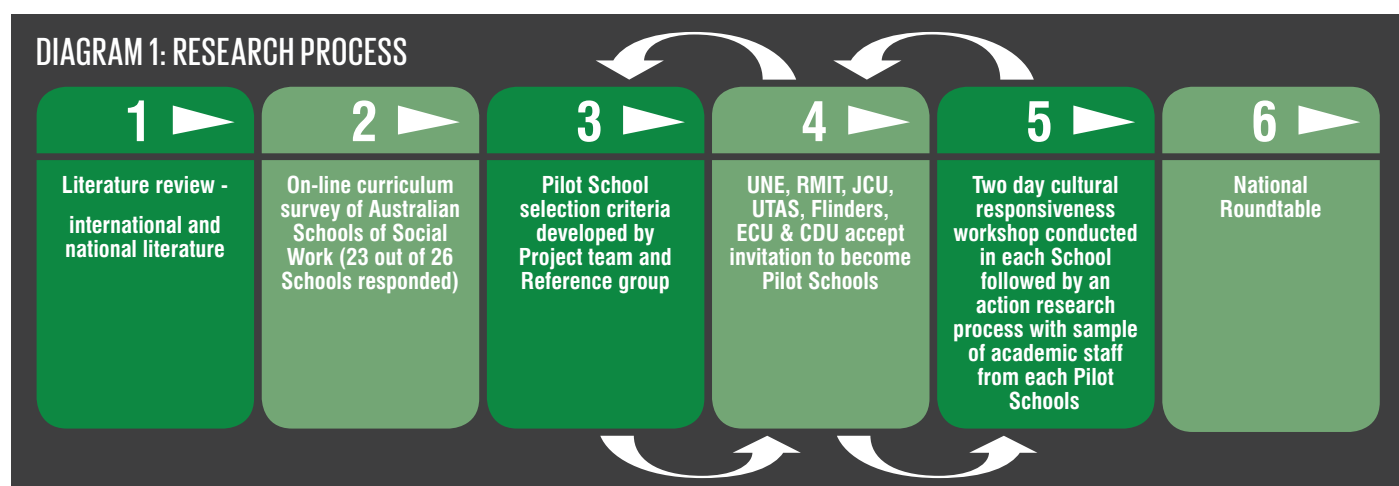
DIAGRAM 1: RESEARCH PROCESS

1

Literature review -

international and national literature

2

On-line curriculum survey of Australian Schools of Social Work (23 out of 26 Schools responded)

3

Pilot School selection criteria developed by Project team and Reference group

4

UNE, RMIT, JCU, UTAS, Flinders, ECU & CDU accept invitation to become Pilot Schools

5

Two day cultural responsiveness workshop conducted in each School followed by an action research process with sample of academic staff from each Pilot Schools

6

National Roundtable